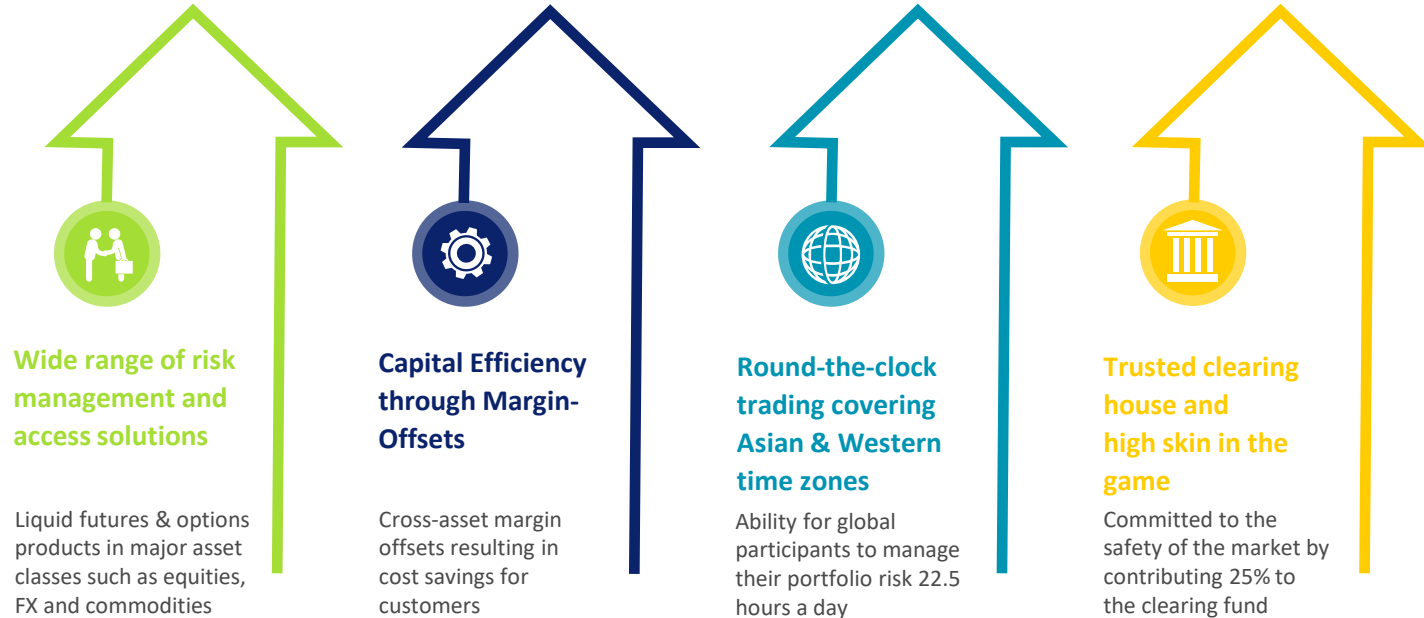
Wide range of risk management and access solutions

Liquid futures & options products in major asset classes such as equities, FX and commodities

Capital Efficiency through Margin-Offsets

Cross-asset margin offsets resulting in cost savings for customers

Round-the-clock trading covering Asian & Western time zones

Ability for global participants to manage their portfolio risk 22.5 hours a day

Trusted clearing house and high skin in the game

Committed to the safety of the market by contributing 25% to the clearing fund